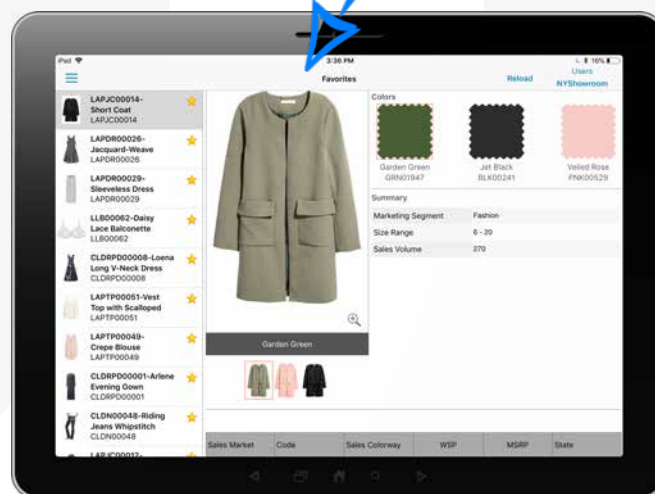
iPad
3:36 PM
16%
Favorites
Reload
Users
NYShowroom

LAPJC00014-Short Coat
LAPJC00014

LAPDR00026-Jacquard-Weave
LAPDR00026

LAPDR00029-Sleeveless Dress
LAPDR00029

LLB00062-Daisy Lace Balconette
LLB00062

CLDRPD00008-Loena Long V-Neck Dress
CLDRPD00008

LAPTP00051-Vest Top with Scalloped
LAPTP00051

LAPTP00049-Crepe Blouse
LAPTP00049

CLDRPD00001-Arlene Evening Gown
CLDRPD00001

CLDN00048-Riding Jeans Whipstitch
CLDN00048

LAPJC00017-

Garden Green

Colors
Garden Green
GRN01947
Jet Black
BLK00241
Veiled Rose
PNK00529

Summary
| Marketing Segment | Fashion |
|---|---|
| Size Range | 6 - 20 |
| Sales Volume | 270 |

| Sales Market | Code | Sales Colorway | WSP | MSRP | State |
|---|---|---|---|---|---|